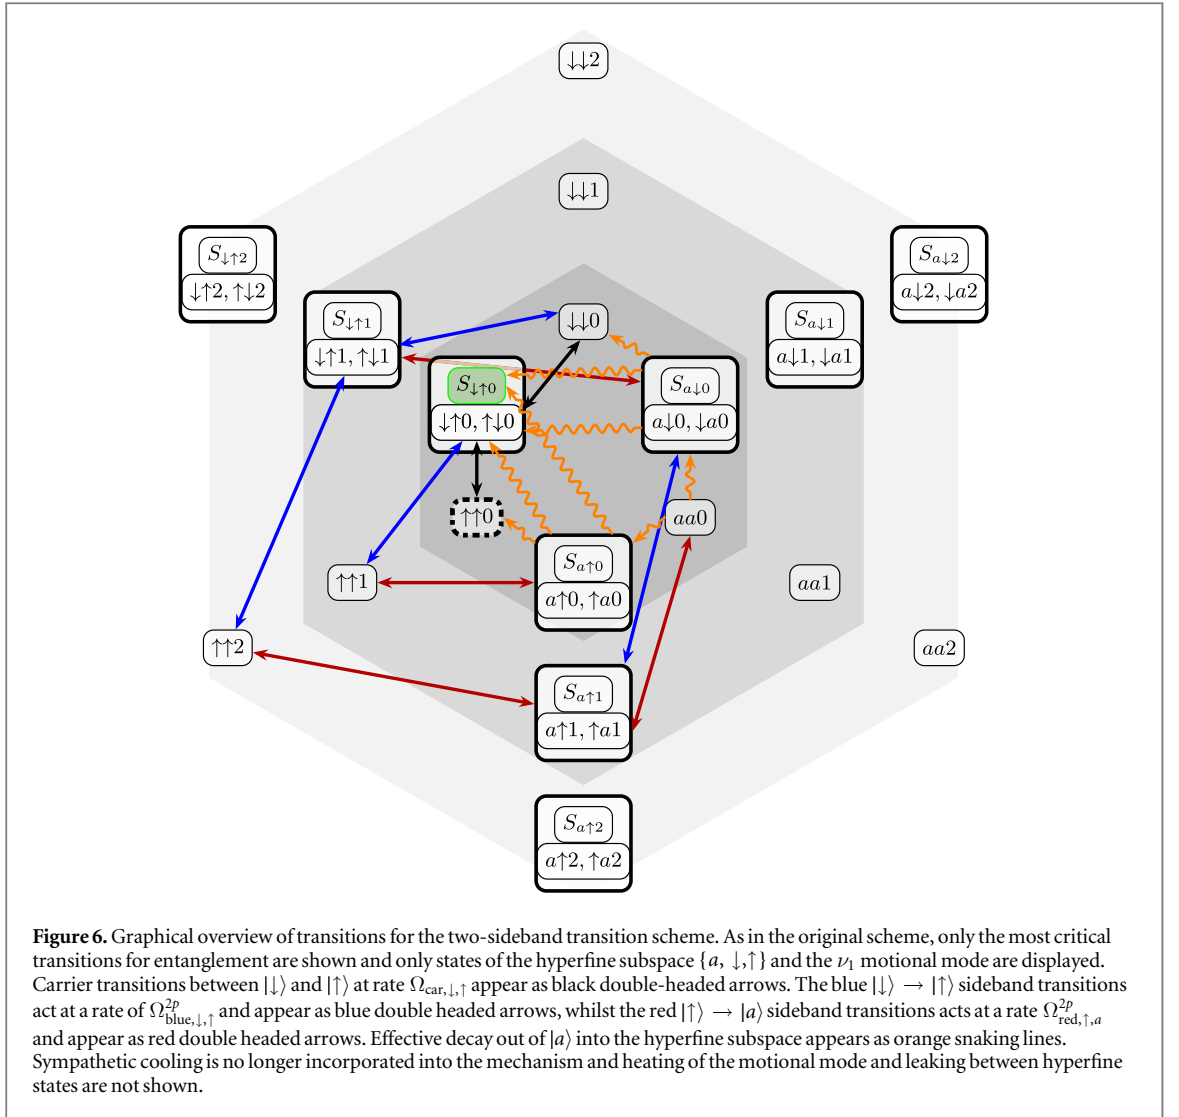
$\downarrow\downarrow 2$

$\downarrow\downarrow 1$

$S_{\downarrow\uparrow 2}$
$\downarrow\uparrow 2, \uparrow\downarrow 2$

$S_{a\downarrow 2}$
$a\downarrow 2, \downarrow a2$

$S_{\downarrow\uparrow 1}$
$\downarrow\uparrow 1, \uparrow\downarrow 1$

$\downarrow\downarrow 0$

$S_{a\downarrow 1}$
$a\downarrow 1, \downarrow a1$

$S_{\downarrow\uparrow 0}$
$\downarrow\uparrow 0, \uparrow\downarrow 0$

$S_{a\downarrow 0}$
$a\downarrow 0, \downarrow a0$

$aa0$

$\uparrow\uparrow 0$

$\uparrow\uparrow 1$

$S_{a\uparrow 0}$
$a\uparrow 0, \uparrow a0$

$aa1$

$\uparrow\uparrow 2$

$aa2$

$S_{a\uparrow 1}$
$a\uparrow 1, \uparrow a1$

$S_{a\uparrow 2}$
$a\uparrow 2, \uparrow a2$

**Figure 6.** Graphical overview of transitions for the two-sideband transition scheme. As in the original scheme, only the most critical transitions for entanglement are shown and only states of the hyperfine subspace $\{a, \downarrow, \uparrow\}$ and the $\nu_1$ motional mode are displayed. Carrier transitions between $|\downarrow\rangle$ and $|\uparrow\rangle$ at rate $\Omega_{\text{car},\downarrow,\uparrow}$ appear as black double-headed arrows. The blue $|\downarrow\rangle \rightarrow |\uparrow\rangle$ sideband transitions act at a rate of $\Omega^{2p}_{\text{blue},\downarrow,\uparrow}$ and appear as blue double headed arrows, whilst the red $|\uparrow\rangle \rightarrow |a\rangle$ sideband transitions acts at a rate $\Omega^{2p}_{\text{red},\uparrow,a}$ and appear as red double headed arrows. Effective decay out of $|a\rangle$ into the hyperfine subspace appears as orange snaking lines. Sympathetic cooling is no longer incorporated into the mechanism and heating of the motional mode and leaking between hyperfine states are not shown.